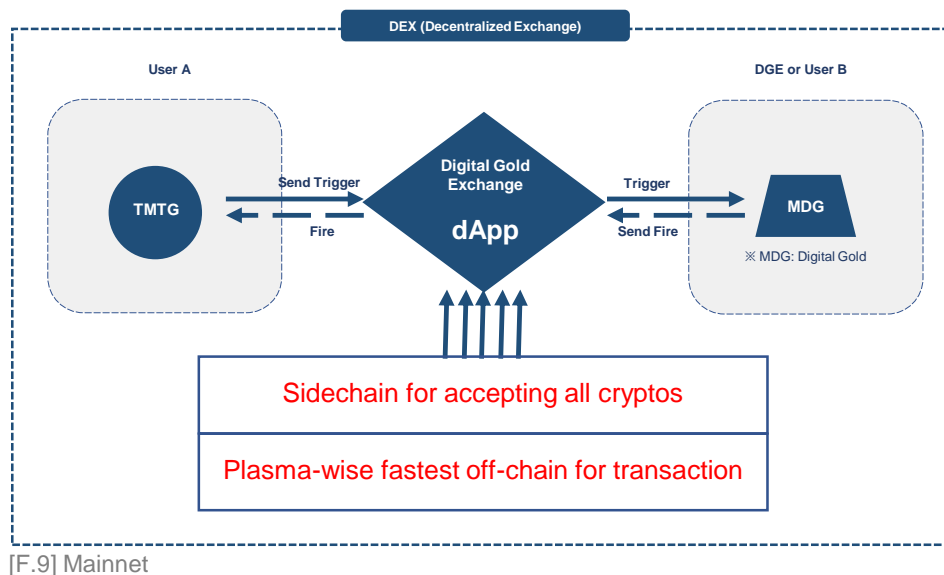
DEX (Decentralized Exchange)

User A

DGE or User B

TMTG

Send Trigger

Fire

Digital Gold Exchange

dApp

Trigger

Send Fire

MDG

※ MDG: Digital Gold

Sidechain for accepting all cryptos

Plasma-wise fastest off-chain for transaction

[F.9] Mainnet